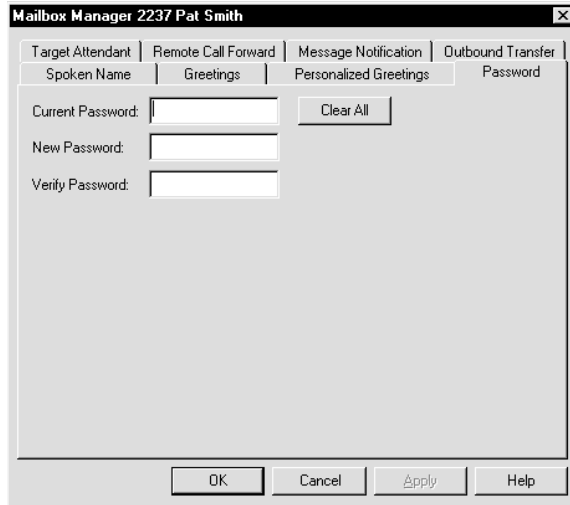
Mailbox Manager 2237 Pat Smith

Target Attendant | Remote Call Forward | Message Notification | Outbound Transfer
Spoken Name | Greetings | Personalized Greetings | Password

Current Password:
Clear All
New Password:
Verify Password:

OK
Cancel
Apply
Help